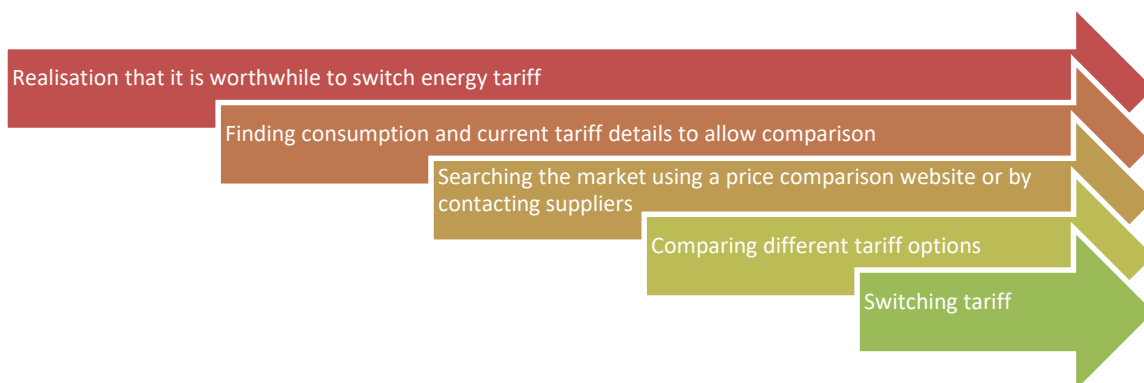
Realisation that it is worthwhile to switch energy tariff

Finding consumption and current tariff details to allow comparison

Searching the market using a price comparison website or by contacting suppliers

Comparing different tariff options

Switching tariff